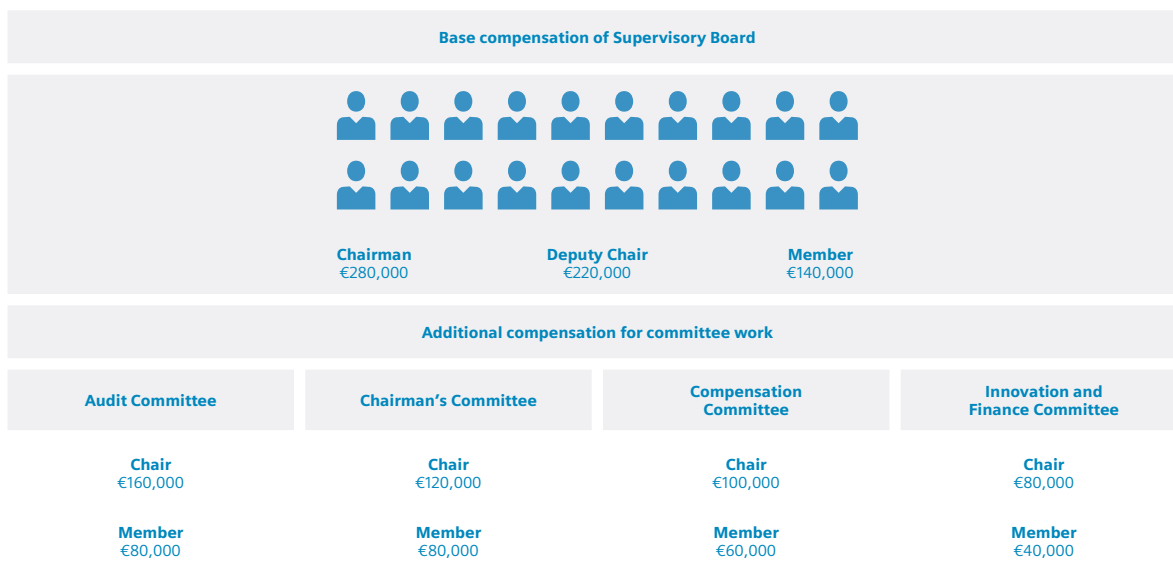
Base compensation of Supervisory Board

Chairman
€280,000

Deputy Chair
€220,000

Member
€140,000

Additional compensation for committee work

Audit Committee

Chair
€160,000

Member
€80,000

Chairman's Committee

Chair
€120,000

Member
€80,000

Compensation Committee

Chair
€100,000

Member
€60,000

Innovation and Finance Committee

Chair
€80,000

Member
€40,000